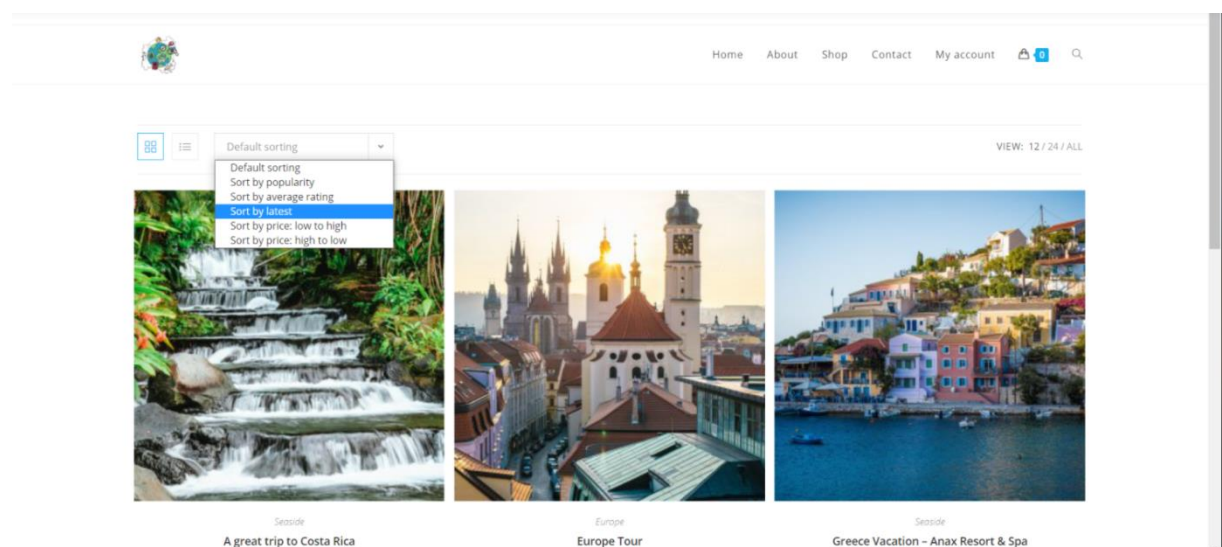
Home About Shop Contact My account 0

Default sorting

Default sorting
Sort by popularity
Sort by average rating
Sort by latest
Sort by price: low to high
Sort by price: high to low

VIEW: 12 / 24 / ALL

Seaside
A great trip to Costa Rica

Europe
Europe Tour

Seaside
Greece Vacation – Anax Resort & Spa